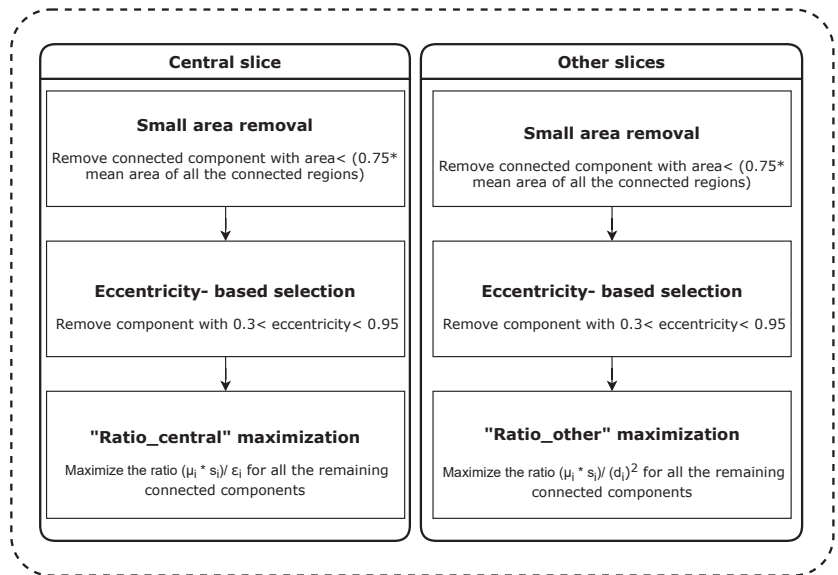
Central slice

Small area removal

Remove connected component with area< (0.75* mean area of all the connected regions)

Eccentricity- based selection

Remove component with 0.3< eccentricity< 0.95

"Ratio_central" maximization

Maximize the ratio $(\mu_i * s_i)/ \varepsilon_i$ for all the remaining connected components

Other slices

Small area removal

Remove connected component with area< (0.75* mean area of all the connected regions)

Eccentricity- based selection

Remove component with 0.3< eccentricity< 0.95

"Ratio_other" maximization

Maximize the ratio $(\mu_i * s_i)/ (d_i)^2$ for all the remaining connected components